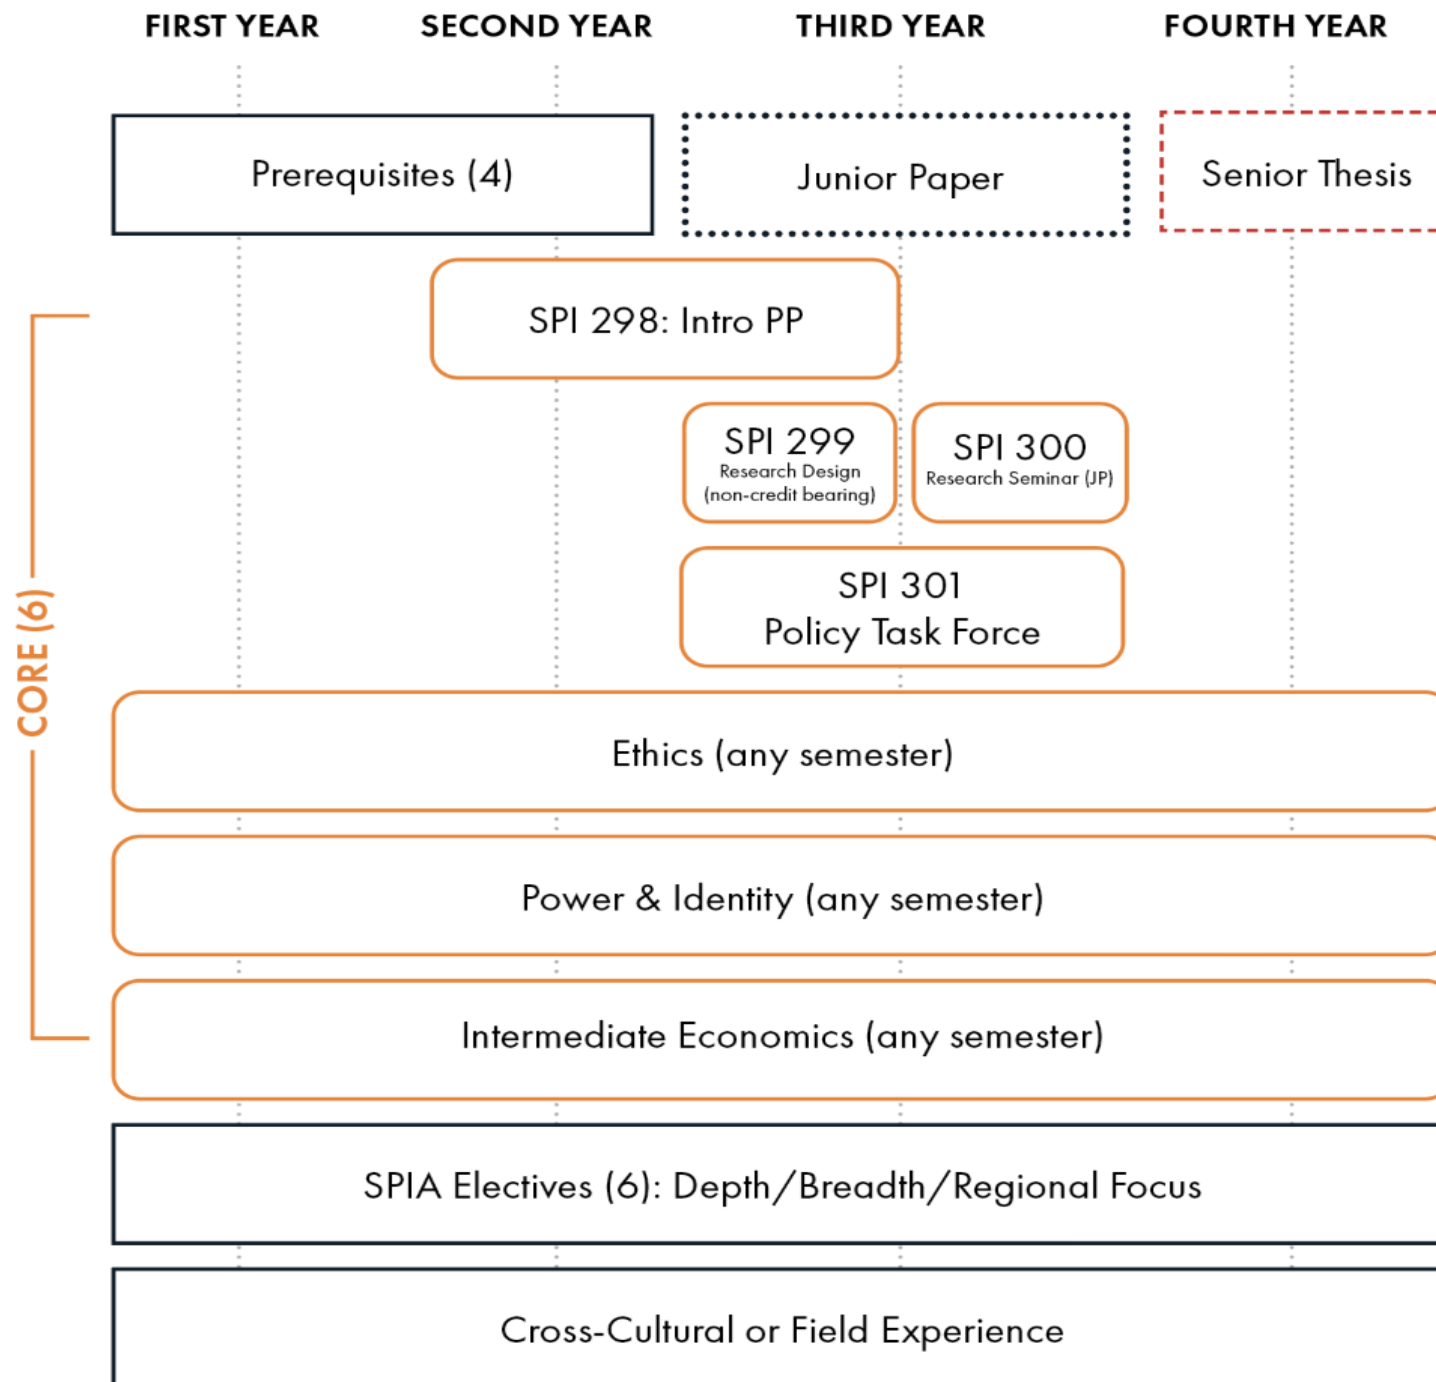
FIRST YEAR
SECOND YEAR
THIRD YEAR
FOURTH YEAR

Prerequisites (4)

Junior Paper

Senior Thesis

CORE (6)

SPI 298: Intro PP

SPI 299
Research Design
(non-credit bearing)

SPI 300
Research Seminar (JP)

SPI 301
Policy Task Force

Ethics (any semester)

Power & Identity (any semester)

Intermediate Economics (any semester)

SPIA Electives (6): Depth/Breadth/Regional Focus

Cross-Cultural or Field Experience